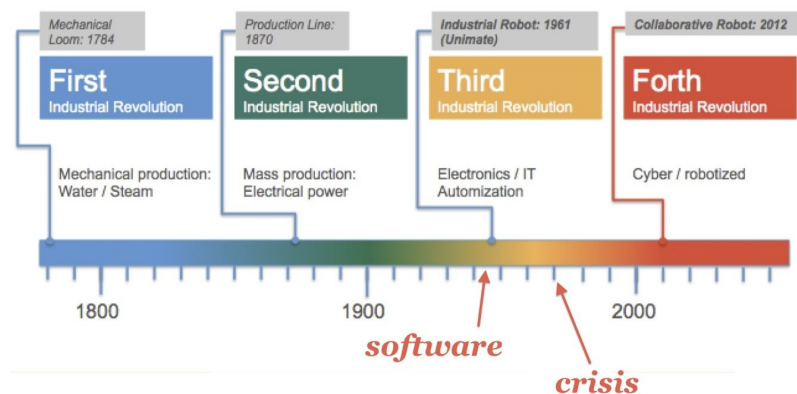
Mechanical Loom: 1784

First
Industrial Revolution

Mechanical production: Water / Steam

Production Line: 1870

Second
Industrial Revolution

Mass production: Electrical power

Industrial Robot: 1961 (Unimate)

Third
Industrial Revolution

Electronics / IT Automization

Collaborative Robot: 2012

Forth
Industrial Revolution

Cyber / robotized

1800

1900

2000

software

crisis